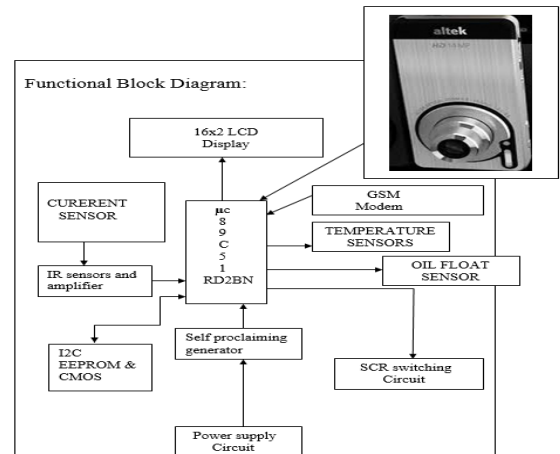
altek

Functional Block Diagram:

16x2 LCD Display

CUREREN T SENSOR

μc 8 9 C 5 1 RD2BN

GSM Modem

TEMPERATURE SENSORS

IR sensors and amplifier

OIL FLOAT SENSOR

I2C EEPROM & CMOS

Self proclaiming generator

SCR switching Circuit

Power supply Circuit